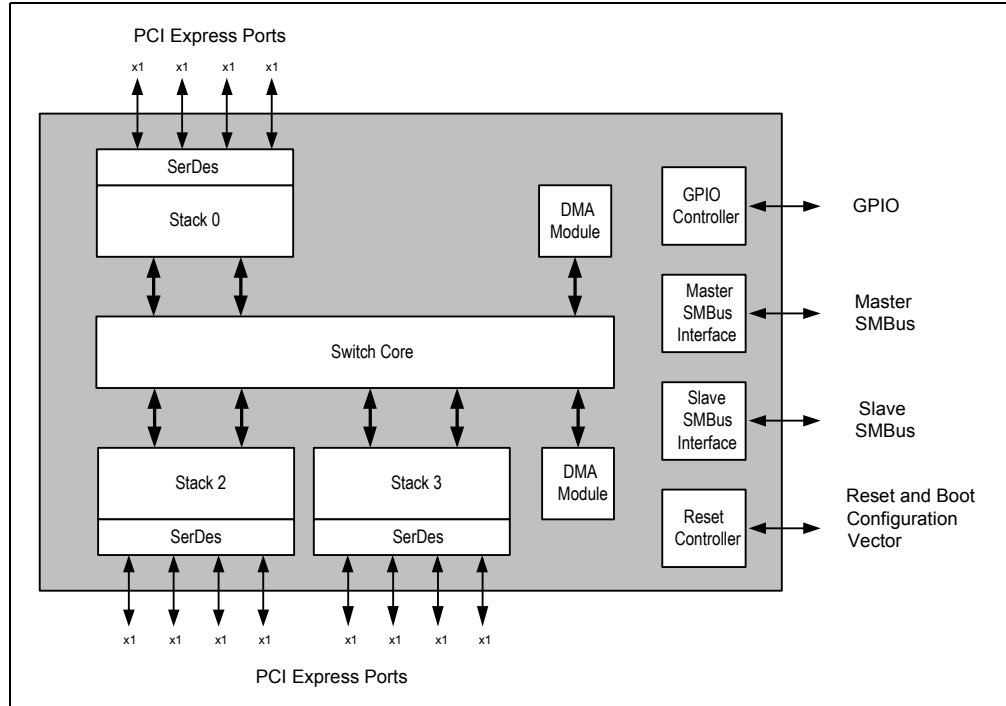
PCI Express Ports

x1 x1 x1 x1

SerDes

Stack 0

DMA Module

GPIO Controller

GPIO

Master SMBus Interface

Master SMBus

Switch Core

Slave SMBus Interface

Slave SMBus

Stack 2

SerDes

Stack 3

SerDes

DMA Module

Reset Controller

Reset and Boot Configuration Vector

x1 x1 x1 x1 x1 x1 x1 x1

PCI Express Ports